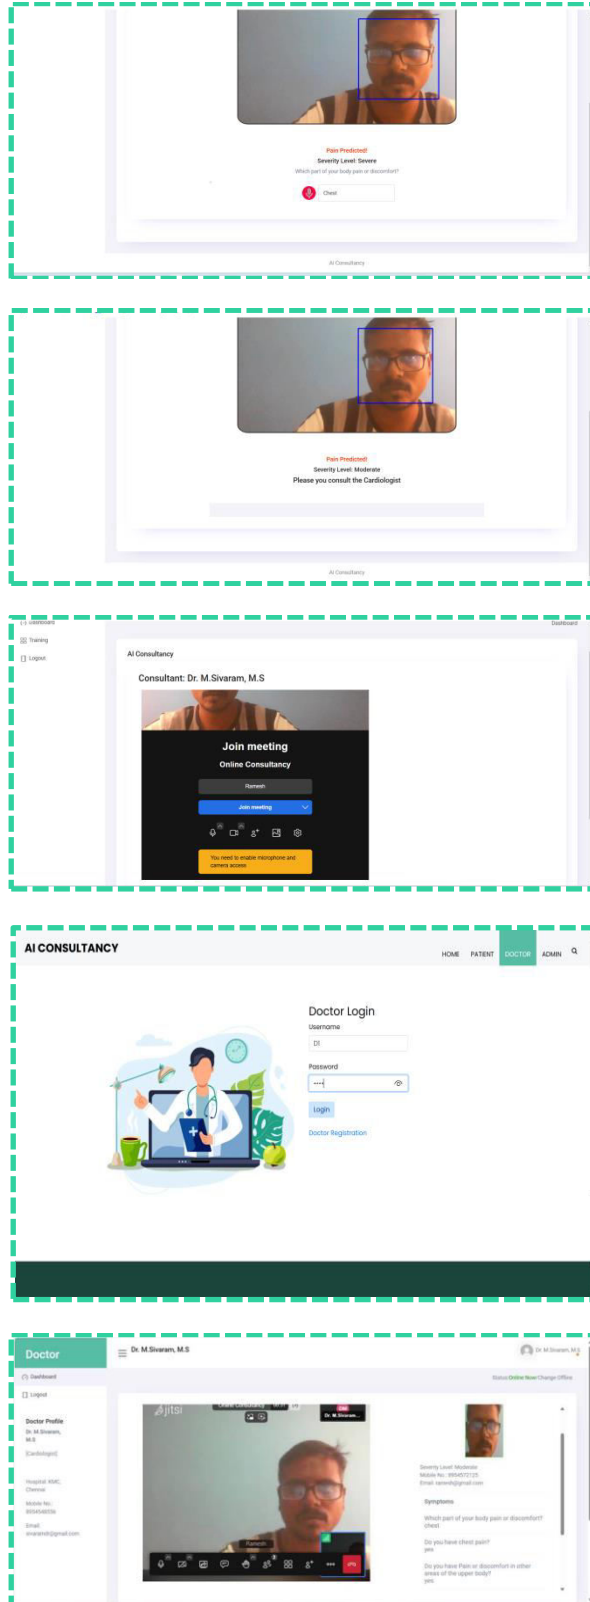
Pain Predicted!

Severity Level: Severe

Which part of your body pain or discomfort?

Chest

AI Consultancy

Pain Predicted!

Severity Level: Moderate

Please you consult the Cardiologist

AI Consultancy

Dashboard

Training

Logout

Dashboard

AI Consultancy

Consultant: Dr. M.Sivaram, M.S

Join meeting

Online Consultancy

Ramesh

Join meeting

You need to enable microphone and camera access

AI CONSULTANCY

HOME PATIENT DOCTOR ADMIN

Doctor Login

Username

D1

Password

••••

Login

Doctor Registration

Doctor

Dr. M.Sivaram, M.S

Dr. M.Sivaram, M.S

Dashboard

Logout

Status Online Now Change Offline

Doctor Profile

Dr. M.Sivaram, M.S

(Cardiologist)

Hospital: KMC, Chennai

Mobile No: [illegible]

Email: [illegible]@gmail.com

jitsi

Online Consultancy

Dr. M.Sivaram...

Ramesh

Severity Level: Moderate

Mobile No: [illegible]

Email: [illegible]@gmail.com

Symptoms

Which part of your body pain or discomfort?

chest

Do you have chest pain?

yes

Do you have Pain or discomfort in other areas of the upper body?

yes